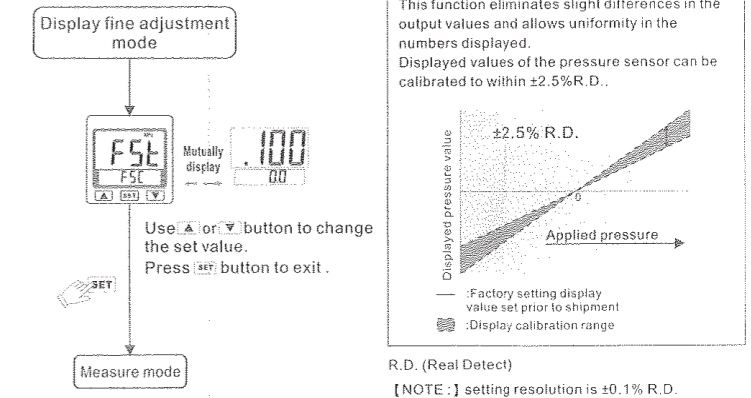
Display fine adjustment mode

FSt
FSC
Mutually display
.100
0.0

Use ▲ or ▼ button to change the set value.
Press SET button to exit .

SET

Measure mode

This function eliminates slight differences in the output values and allows uniformity in the numbers displayed.
Displayed values of the pressure sensor can be calibrated to within ±2.5%R.D..

±2.5% R.D.
Displayed pressure value
0
Applied pressure

:Factory setting display value set prior to shipment
:Display calibration range

R.D. (Real Detect)
[NOTE:] setting resolution is ±0.1% R.D.